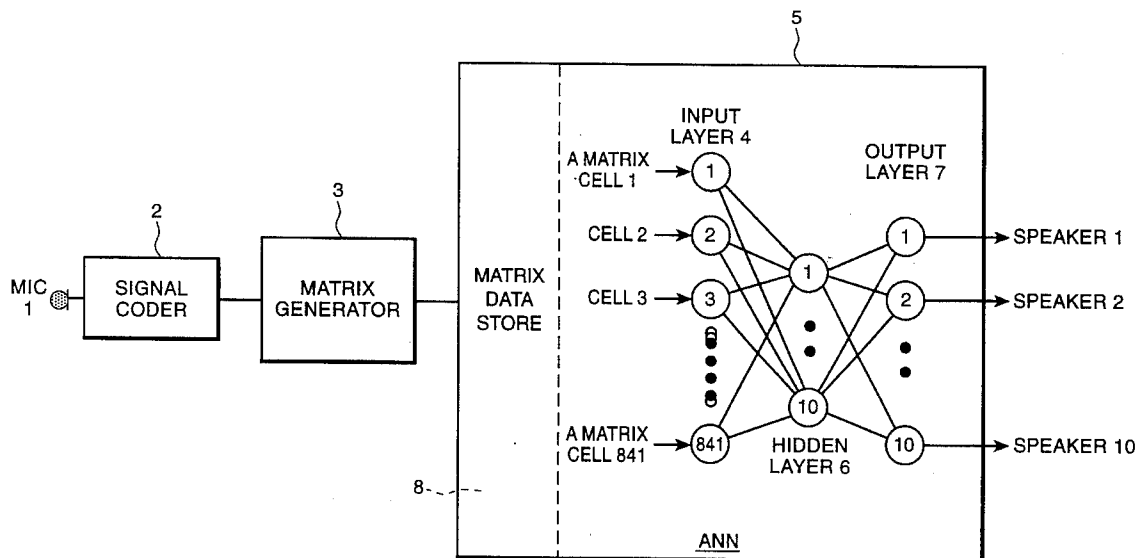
5

INPUT LAYER 4

OUTPUT LAYER 7

A MATRIX CELL 1

1

2

3

CELL 2

1

SPEAKER 1

MIC 1

SIGNAL CODER

MATRIX GENERATOR

MATRIX DATA STORE

CELL 3

3

1

2

2

SPEAKER 2

A MATRIX CELL 841

841

10

10

SPEAKER 10

HIDDEN LAYER 6

8

ANN